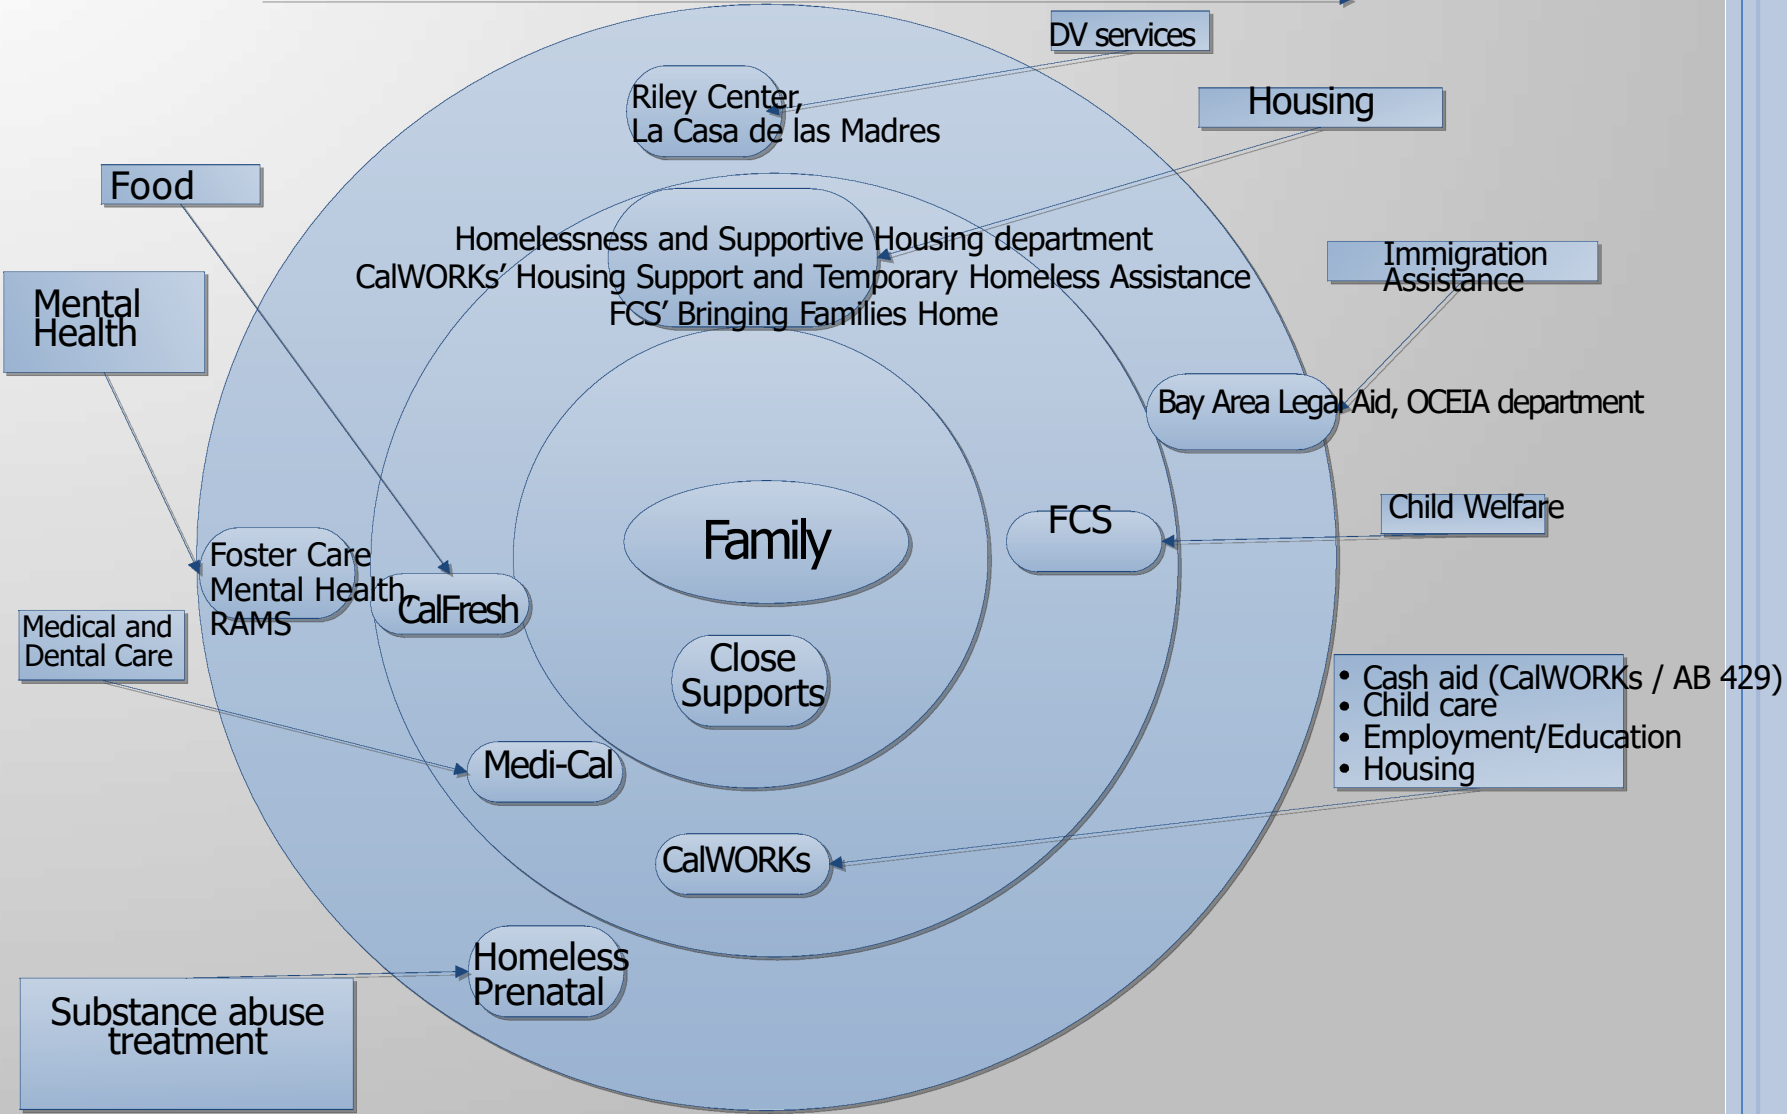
DV services

Riley Center, La Casa de las Madres

Housing

Food

Homelessness and Supportive Housing department
CalWORKs' Housing Support and Temporary Homeless Assistance
FCS' Bringing Families Home

Immigration Assistance

Mental Health

Bay Area Legal Aid, OCEIA department

Family

FCS

Child Welfare

Foster Care Mental Health RAMS

CalFresh

Medical and Dental Care

Close Supports

• Cash aid (CalWORKs / AB 429)
• Child care
• Employment/Education
• Housing

Medi-Cal

CalWORKs

Homeless Prenatal

Substance abuse treatment